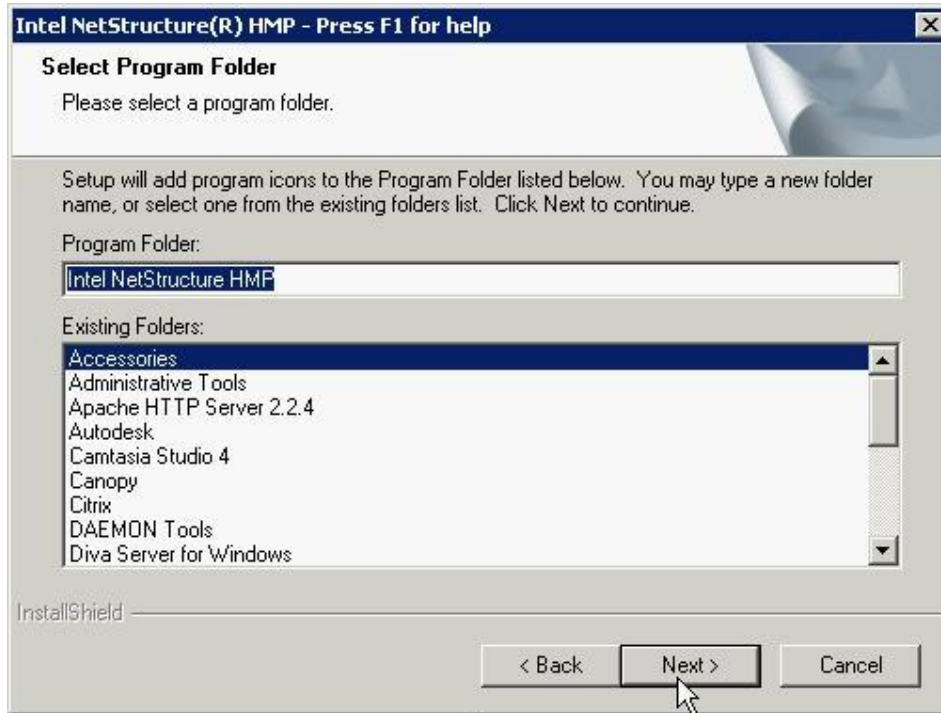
Intel NetStructure(R) HMP - Press F1 for help

Select Program Folder

Please select a program folder.

Setup will add program icons to the Program Folder listed below. You may type a new folder name, or select one from the existing folders list. Click Next to continue.

Program Folder:

Intel NetStructure HMP

Existing Folders:

Accessories
Administrative Tools
Apache HTTP Server 2.2.4
Autodesk
Camtasia Studio 4
Canopy
Citrix
DAEMON Tools
Diva Server for Windows

InstallShield

< Back

Next >

Cancel